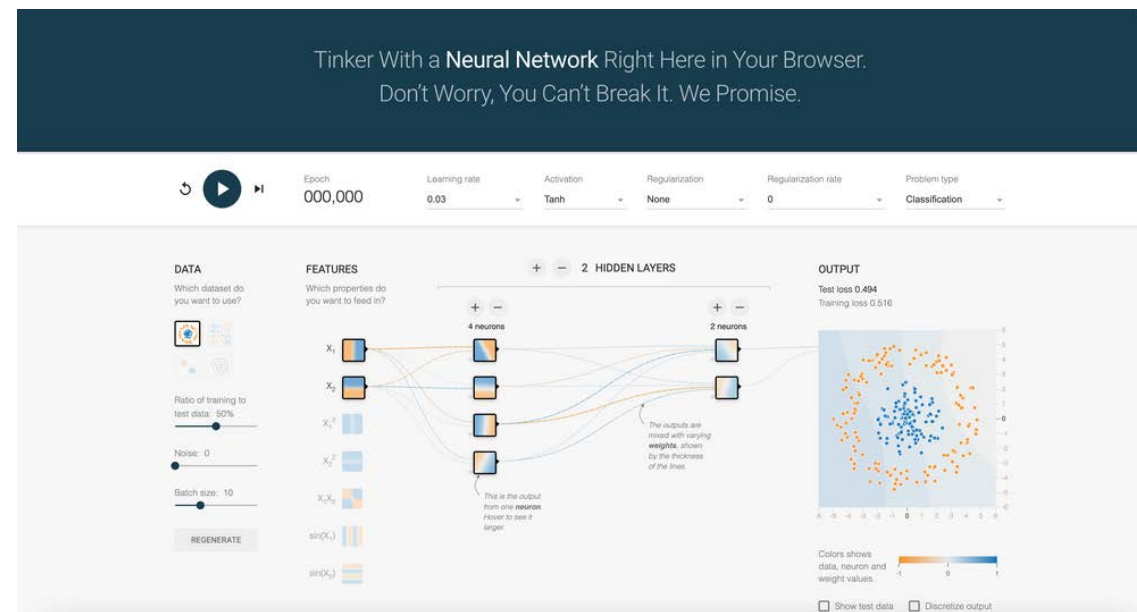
Tinker With a **Neural Network** Right Here in Your Browser.
Don't Worry, You Can't Break It. We Promise.

Epoch
000,000

Learning rate
0.03

Activation
Tanh

Regularization
None

Regularization rate
0

Problem type
Classification

DATA
Which dataset do you want to use?

Ratio of training to test data: 50%

Noise: 0

Batch size: 10

REGENERATE

FEATURES
Which properties do you want to feed in?

$X_1$
$X_2$
$X_1^2$
$X_2^2$
$X_1X_2$
$\sin(X_1)$
$\sin(X_2)$

+ − 2 HIDDEN LAYERS

+ −
4 neurons

+ −
2 neurons

This is the output from one **neuron**. Hover to see it larger.

The outputs are mixed with varying **weights**, shown by the thickness of the lines.

OUTPUT
Test loss 0.494
Training loss 0.516

-6 -5 -4 -3 -2 -1 0 1 2 3 4 5 6

6 5 4 3 2 1 0 -1 -2 -3 -4 -5 -6

Colors shows data, neuron and weight values.

-1 0 1

Show test data
Discretize output